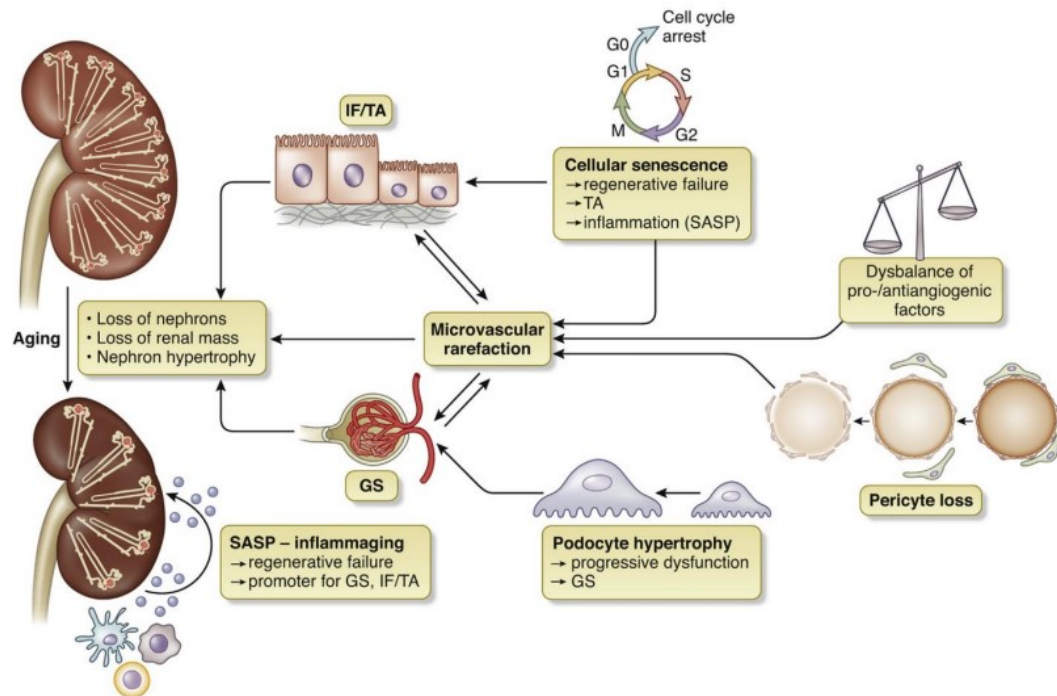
Cell cycle arrest

G0

G1

S

M

G2

IF/TA

Cellular senescence
→regenerative failure
→TA
→inflammation (SASP)

Dysbalance of pro-/antiangiogenic factors

Aging

• Loss of nephrons
• Loss of renal mass
• Nephron hypertrophy

Microvascular rarefaction

GS

Pericyte loss

SASP – inflammaging
→regenerative failure
→promoter for GS, IF/TA

Podocyte hypertrophy
→ progressive dysfunction
→ GS